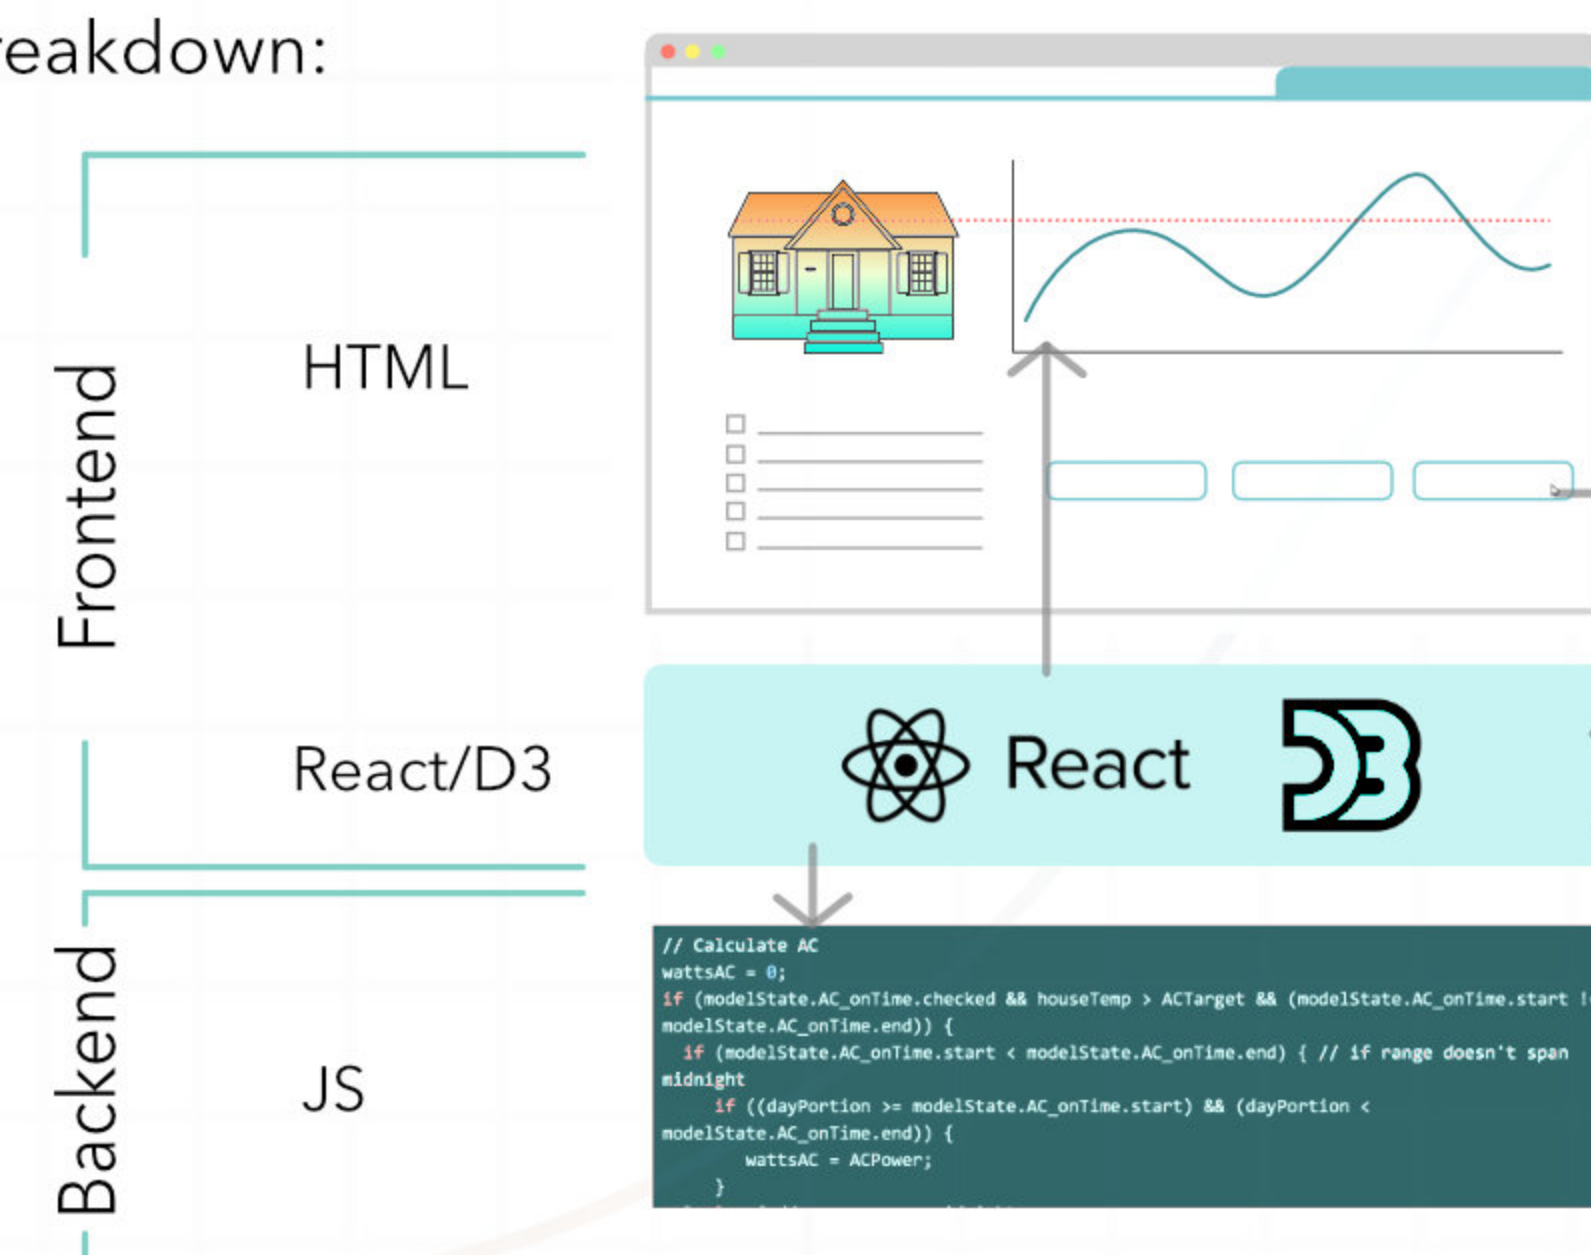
eakdown:

Frontend

HTML

React/D3

Backend

JS

React

// Calculate AC
wattsAC = 0;
if (modelState.AC_onTime.checked && houseTemp > ACTarget && (modelState.AC_onTime.start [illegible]
modelState.AC_onTime.end)) {
  if (modelState.AC_onTime.start < modelState.AC_onTime.end) { // if range doesn't span
midnight
    if ((dayPortion >= modelState.AC_onTime.start) && (dayPortion <
modelState.AC_onTime.end)) {
      wattsAC = ACPower;
    }